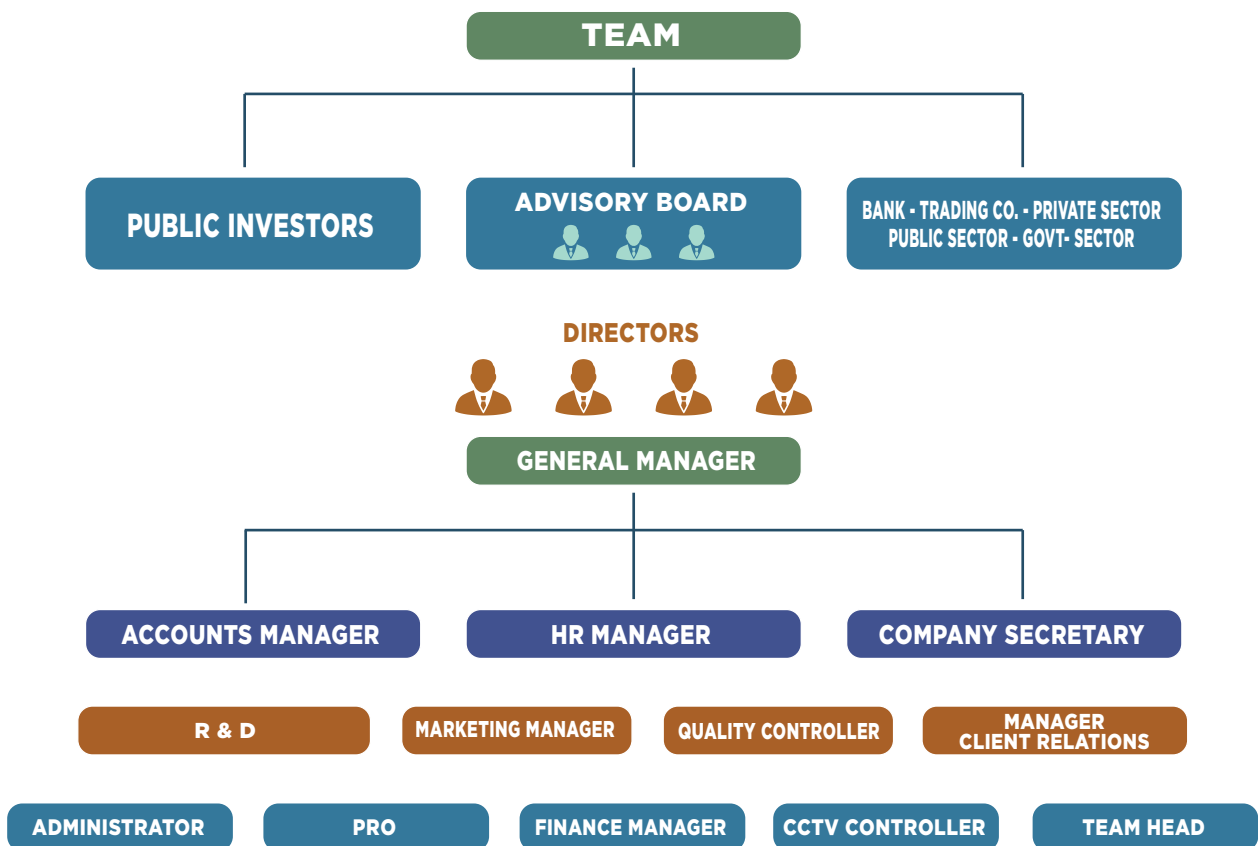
TEAM

PUBLIC INVESTORS

ADVISORY BOARD

BANK - TRADING CO. - PRIVATE SECTOR
PUBLIC SECTOR - GOVT- SECTOR

DIRECTORS

GENERAL MANAGER

ACCOUNTS MANAGER

HR MANAGER

COMPANY SECRETARY

R & D

MARKETING MANAGER

QUALITY CONTROLLER

MANAGER
CLIENT RELATIONS

ADMINISTRATOR

PRO

FINANCE MANAGER

CCTV CONTROLLER

TEAM HEAD